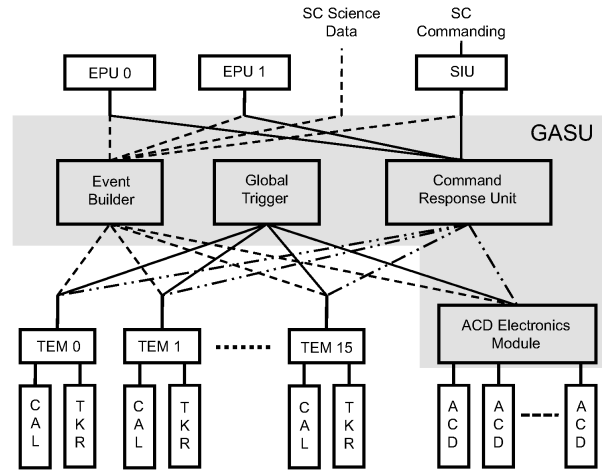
SC Science Data

SC Commanding

EPU 0

EPU 1

SIU

GASU

Event Builder

Global Trigger

Command Response Unit

TEM 0

TEM 1

TEM 15

ACD Electronics Module

CAL

TKR

CAL

TKR

CAL

TKR

ACD

ACD

ACD